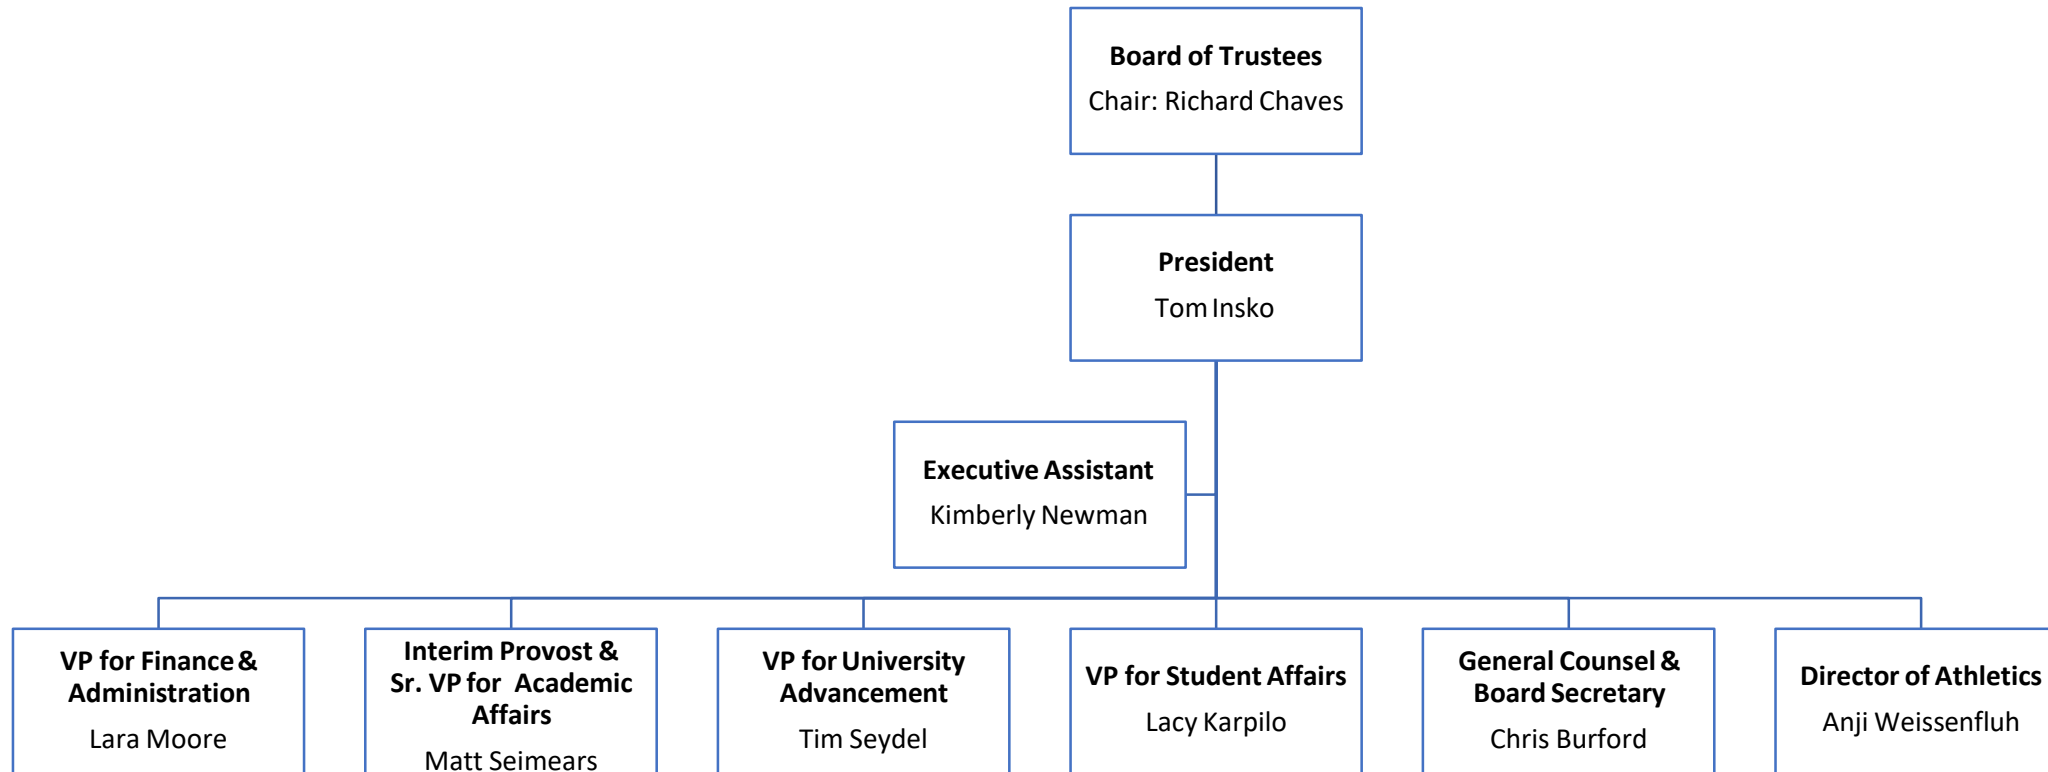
Board of Trustees
Chair: Richard Chaves

President
Tom Insko

Executive Assistant
Kimberly Newman

VP for Finance & Administration
Lara Moore

Interim Provost & Sr. VP for Academic Affairs
Matt Seimears

VP for University Advancement
Tim Seydel

VP for Student Affairs
Lacy Karpilo

General Counsel & Board Secretary
Chris Burford

Director of Athletics
Anji Weissenfluh